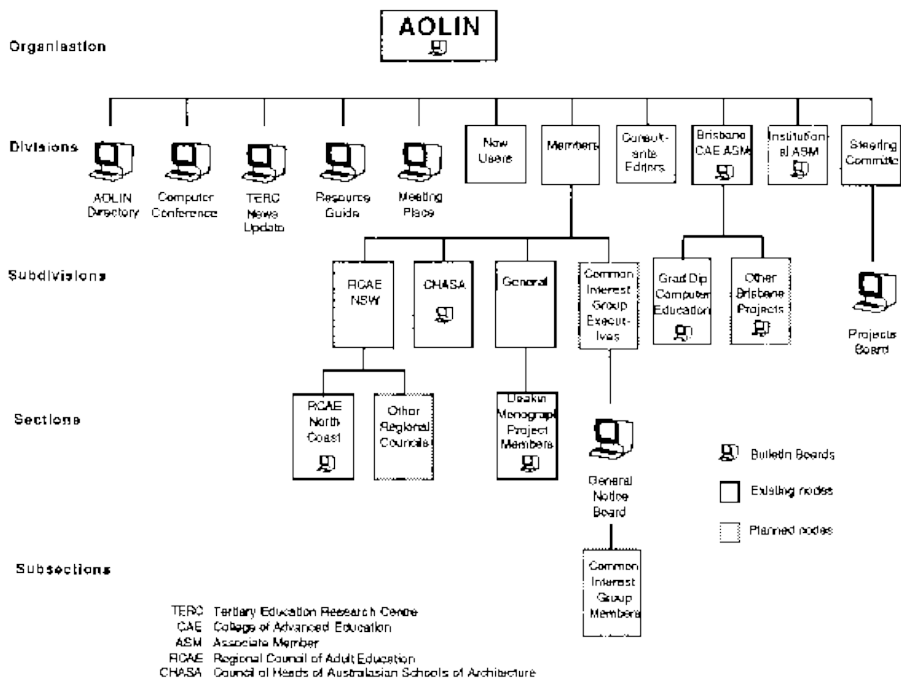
AOLIN

Organisation

Divisions

AOLIN Directory

Computer Conference

TERC News Update

Resource Guide

Meeting Place

New Users

Members

Consultants Editors

Brisbane CAE ASM

Institutional ASM

Steering Committe

Subdivisions

RCAE NSW

CHASA

General

Common Interest Group Executives

Grad Dip Computer Education

Other Brisbane Projects

Projects Board

Sections

RCAE North Coast

Other Regional Councils

Deakin Monograph Project Members

General Notice Board

Bulletin Boards

Existing nodes

Planned nodes

Subsections

Common Interest Group Members

TERC Tertiary Education Research Centre
CAE College of Advanced Education
ASM Associate Member
RCAE Regional Council of Adult Education
CHASA Council of Heads of Australasian Schools of Architecture